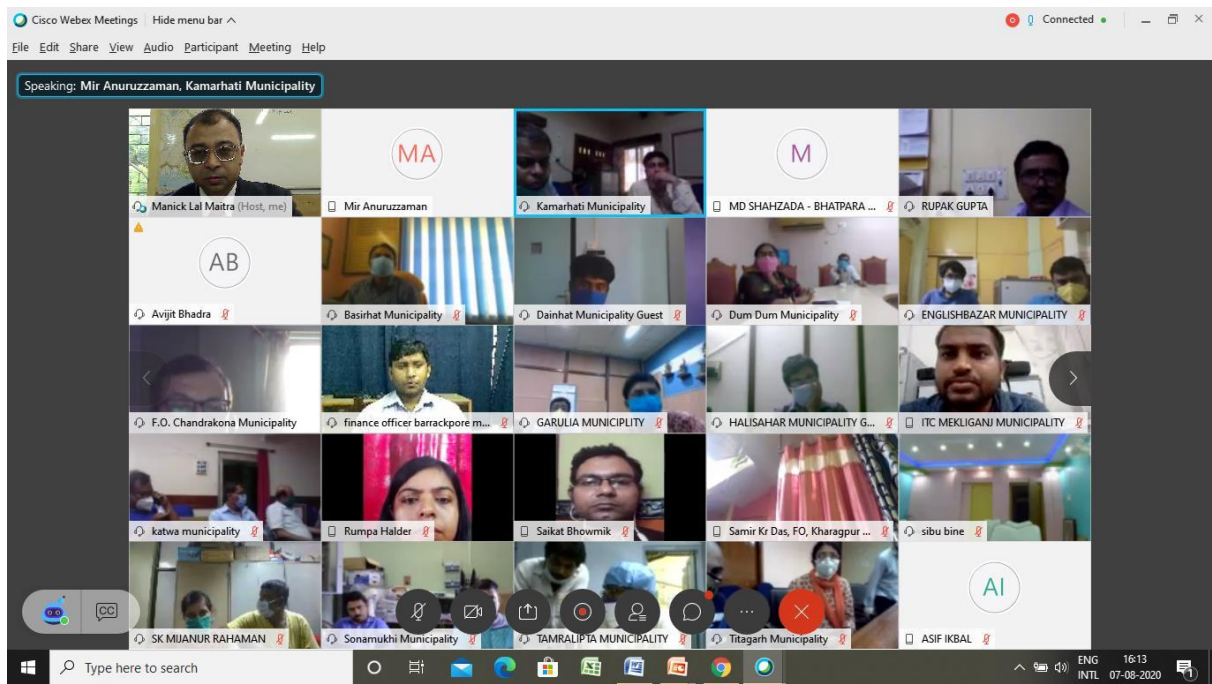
Cisco Webex Meetings | Hide menu bar ^

Connected •

File Edit Share View Audio Participant Meeting Help

Speaking: Mir Anuruzzaman, Kamarhati Municipality

Manick Lal Maitra (Host, me)

MA
Mir Anuruzzaman

Kamarhati Municipality

M
MD SHAHZADA - BHATPARA ...

RUPAK GUPTA

AB
Avijit Bhadra

Basirhat Municipality

Dainhat Municipality Guest

Dum Dum Municipality

ENGLISHBAZAR MUNICIPALITY

F.O. Chandrakona Municipality

finance officer barrackpore m...

GARULIA MUNICIPLITY

HALISAHAR MUNICIPALITY G...

ITC MEKLIGANJ MUNICIPALITY

katwa municipality

Rumpa Halder

Saikat Bhowmik

Samir Kr Das, FO, Kharagpur ...

sibu bine

SK MIJANUR RAHAMAN

Sonamukhi Municipality

TAMRALIPTA MUNICIPALITY

Titagarh Municipality

AI
ASIF IKBAL

CC

Type here to search

ENG INTL 16:13 07-08-2020